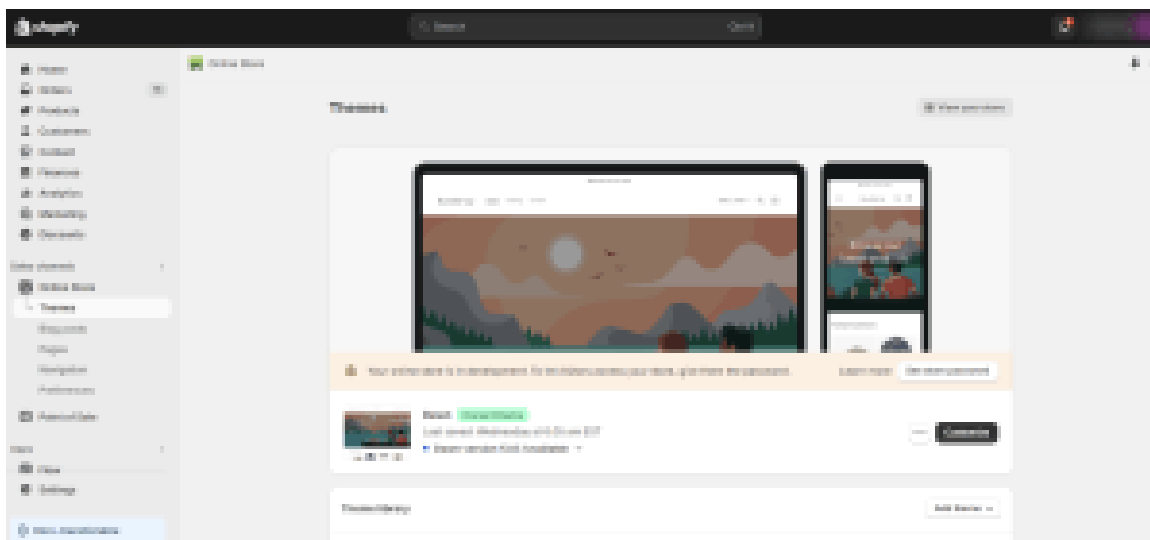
shopify

Search

Home
Orders
Products
Customers
Content
Finances
Analytics
Marketing
Discounts

Sales channels
Online Store
Themes
Blog posts
Pages
Navigation
Preferences
Point of Sale

Apps
Flow
Settings

Online Store

Themes

View your store

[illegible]

Learn more

Dawn Current theme

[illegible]

Customize

Theme library

Add theme